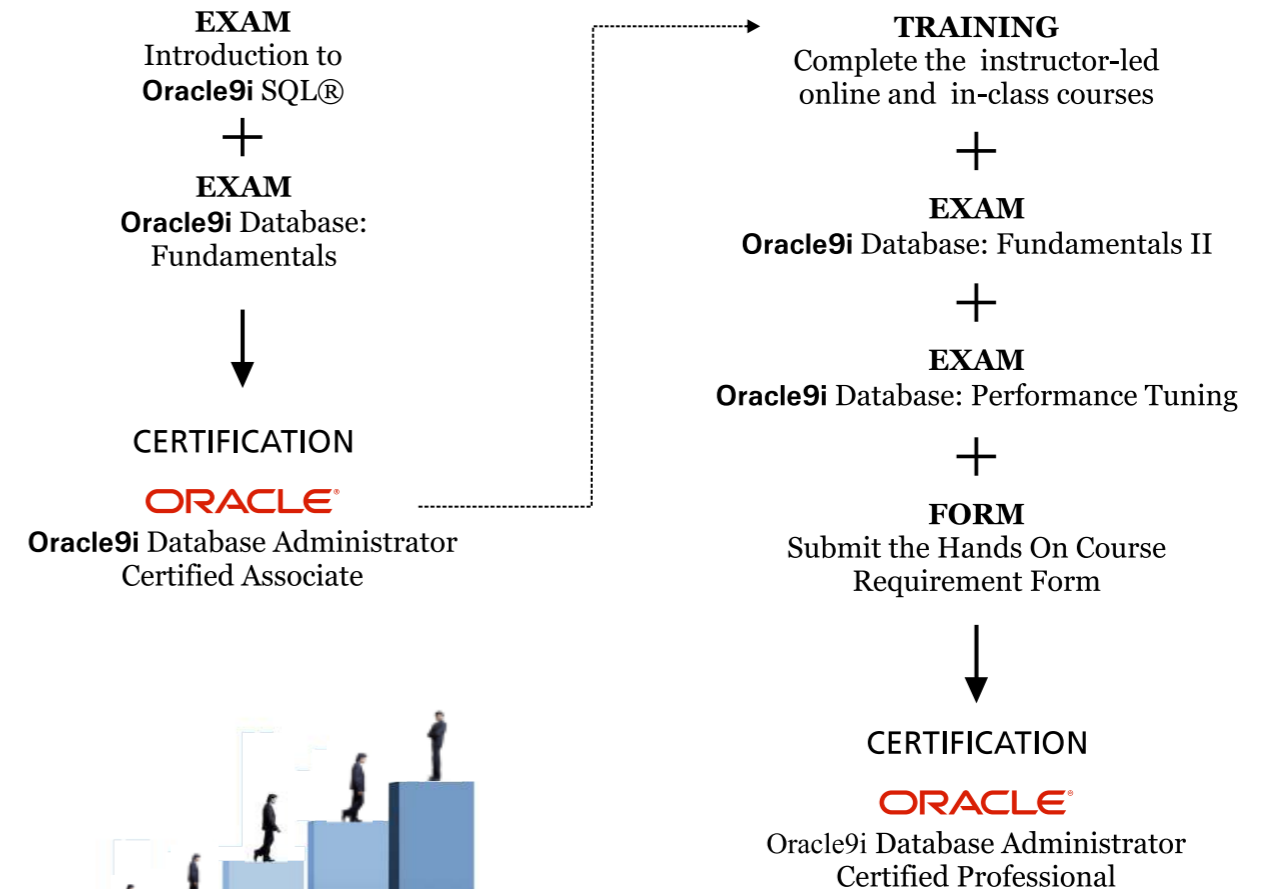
EXAM
Introduction to
**Oracle9i** SQL®

+

EXAM
**Oracle9i** Database:
Fundamentals

CERTIFICATION
ORACLE®
**Oracle9i** Database Administrator
Certified Associate

TRAINING
Complete the instructor-led online and in-class courses

+

EXAM
**Oracle9i** Database: Fundamentals II

+

EXAM
**Oracle9i** Database: Performance Tuning

+

FORM
Submit the Hands On Course Requirement Form

CERTIFICATION
ORACLE®
Oracle9i Database Administrator
Certified Professional